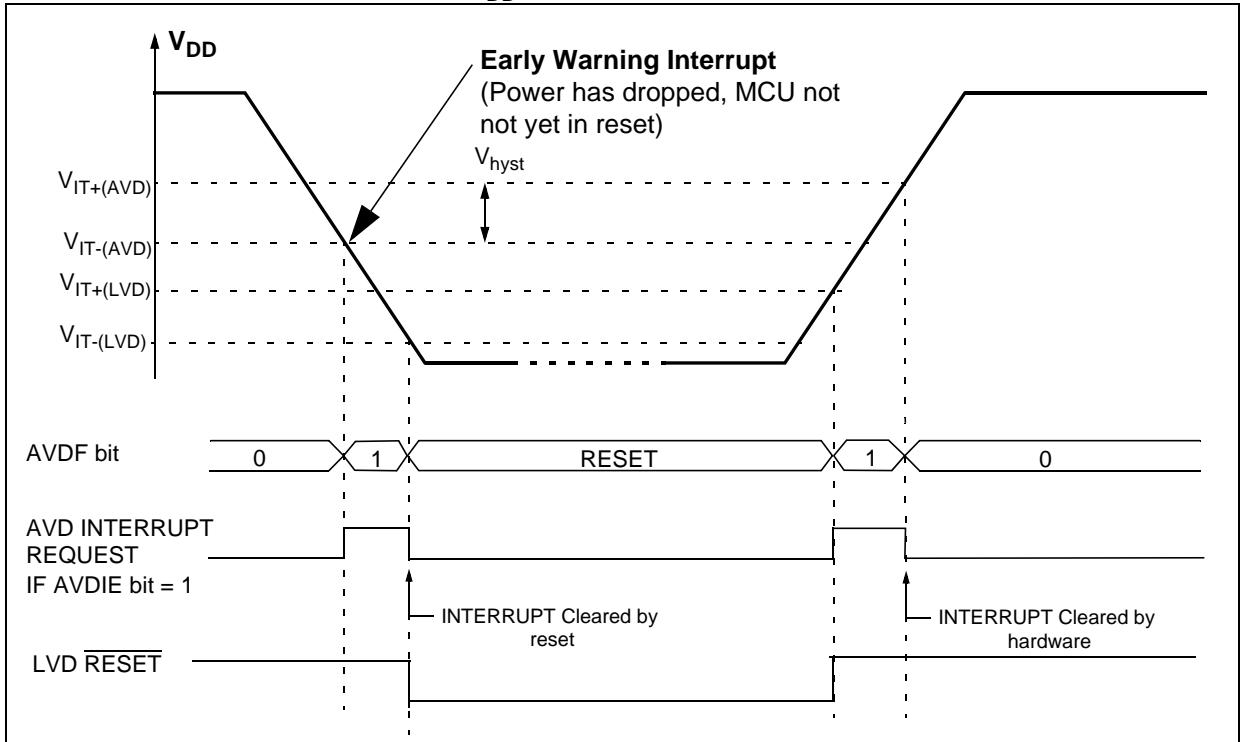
$V_{DD}$

**Early Warning Interrupt**
(Power has dropped, MCU not not yet in reset)

$V_{hyst}$

$V_{IT+(AVD)}$

$V_{IT-(AVD)}$

$V_{IT+(LVD)}$

$V_{IT-(LVD)}$

AVDF bit

0

1

RESET

1

0

AVD INTERRUPT REQUEST IF AVDIE bit = 1

INTERRUPT Cleared by reset

INTERRUPT Cleared by hardware

LVD $\overline{\text{RESET}}$